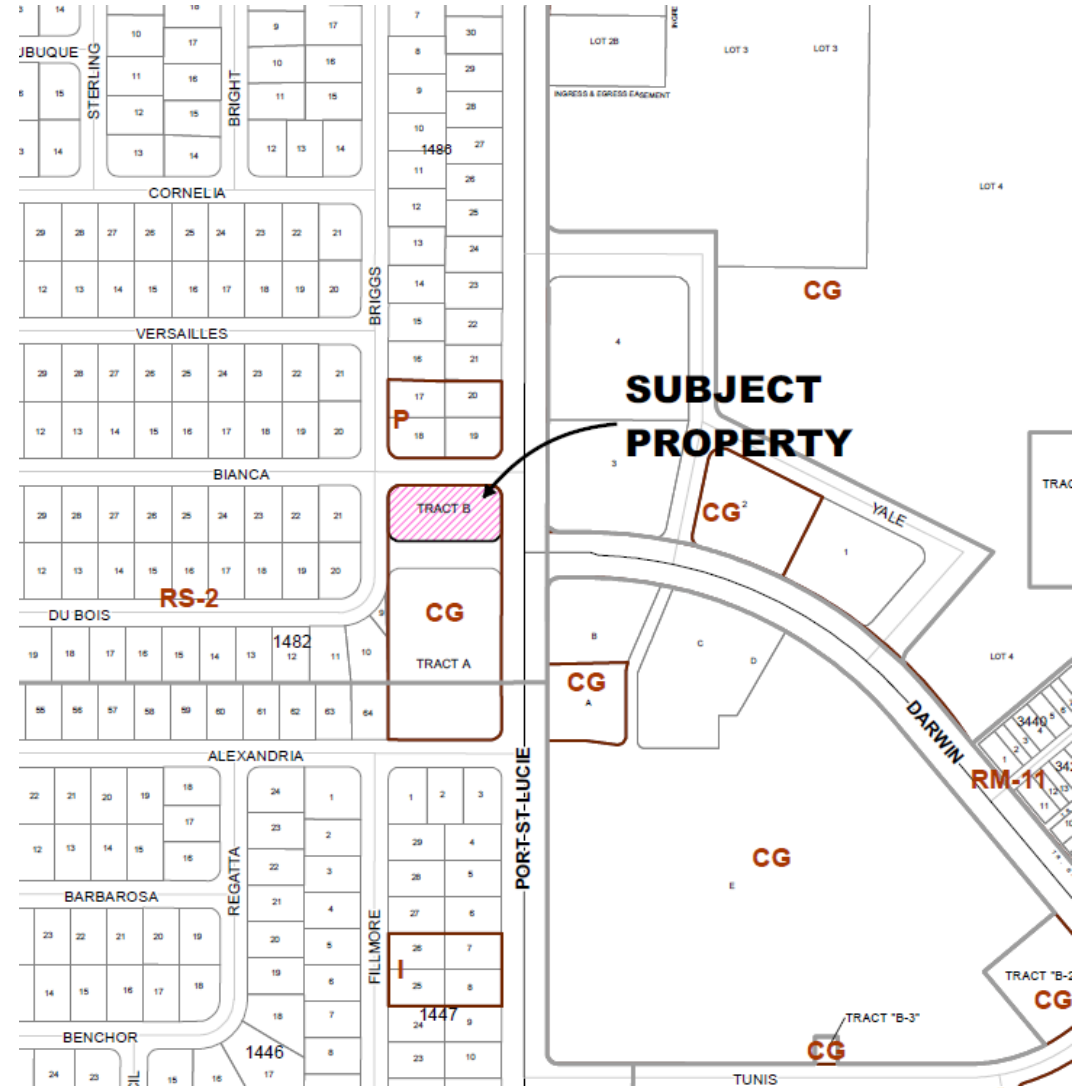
SUBJECT PROPERTY

CG
CG
CG
CG
CG
CG
CG
CG
RS-2
RM-11
P
I

LOT 2B
INGRESS & EGRESS EASEMENT
LOT 3
LOT 3
LOT 4
LOT 4
TRACT B
TRACT A
TRACT "B-3"
TRACT "B-2
TRAC

DUBUQUE
STERLING
BRIGHT
CORNELIA
BRIGGS
VERSAILLES
BIANCA
DU BOIS
ALEXANDRIA
BARBAROSA
REGATTA
FILLMORE
BENCHOR
PORT-ST-LUCIE
YALE
DARWIN
TUNIS

1488
1482
1447
1446
3440